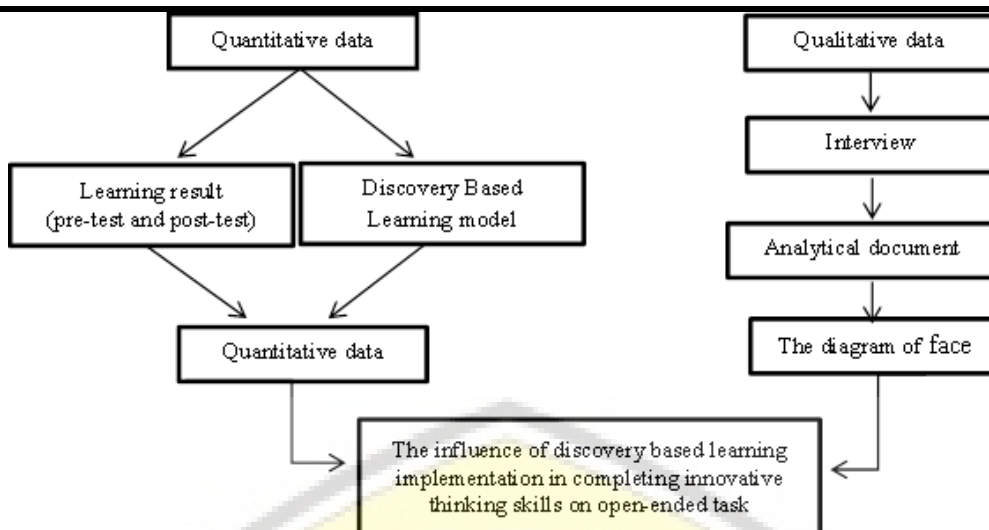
Quantitative data

Learning result (pre-test and post-test)

Discovery Based Learning model

Quantitative data

Qualitative data

Interview

Analytical document

The diagram of face

The influence of discovery based learning implementation in completing innovative thinking skills on open-ended task